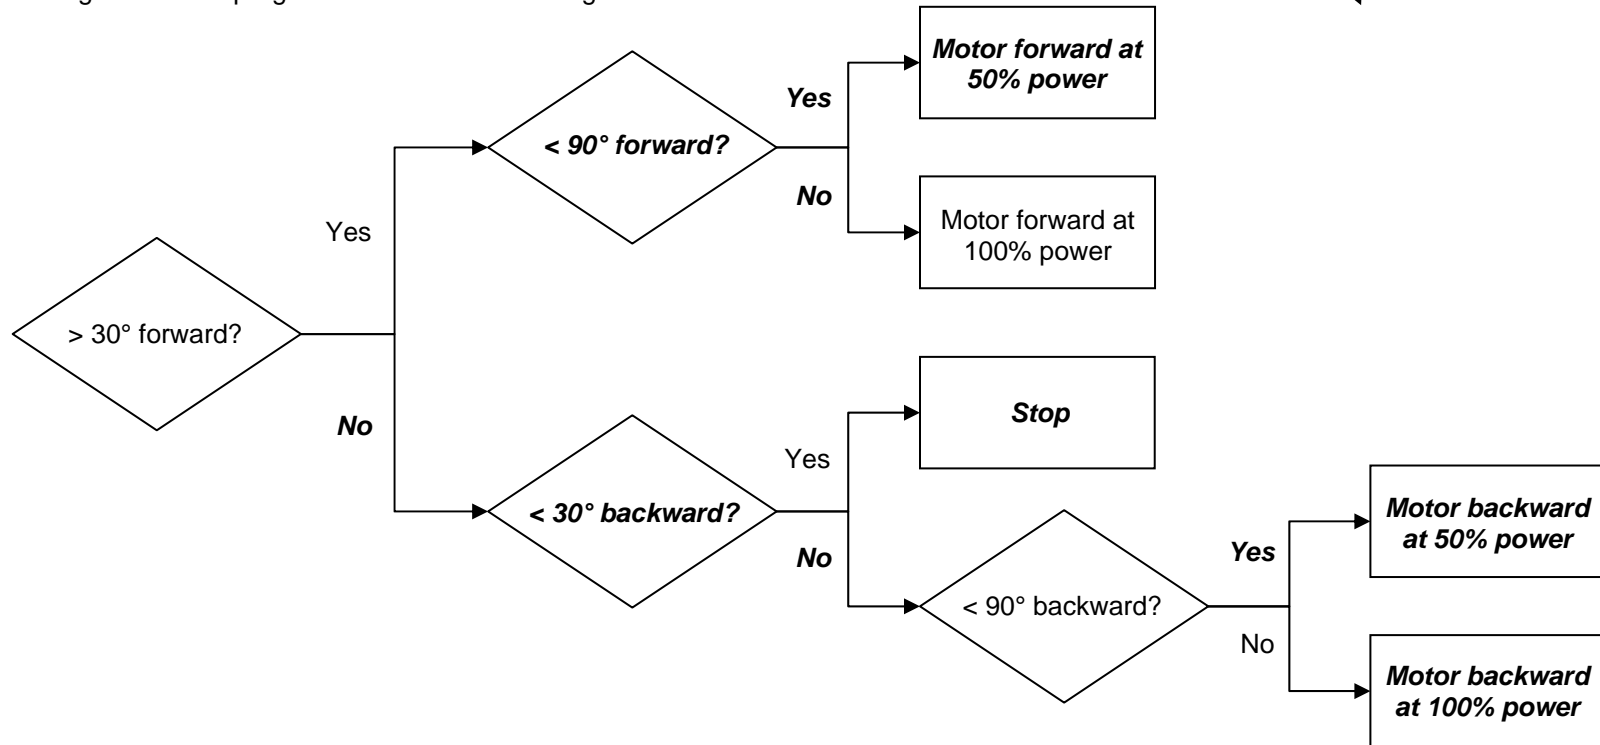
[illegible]

> 30° forward?

Yes

< 90° forward?

Yes

Motor forward at 50% power

No

Motor forward at 100% power

No

< 30° backward?

Yes

Stop

No

< 90° backward?

Yes

Motor backward at 50% power

No

Motor backward at 100% power